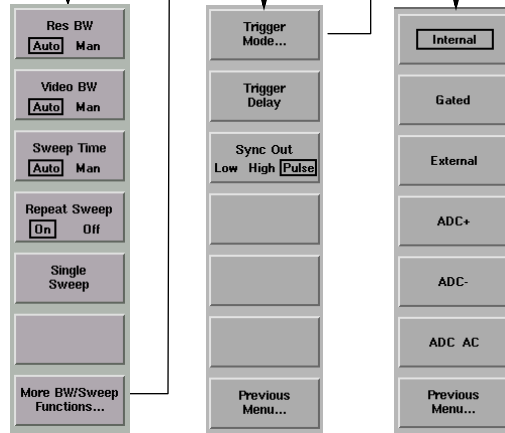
Res BW
Auto Man

Video BW
Auto Man

Sweep Time
Auto Man

Repeat Sweep
On Off

Single Sweep

More BW/Sweep Functions...

Trigger Mode...

Trigger Delay

Sync Out
Low High Pulse

Previous Menu...

Internal

Gated

External

ADC+

ADC-

ADC AC

Previous Menu...